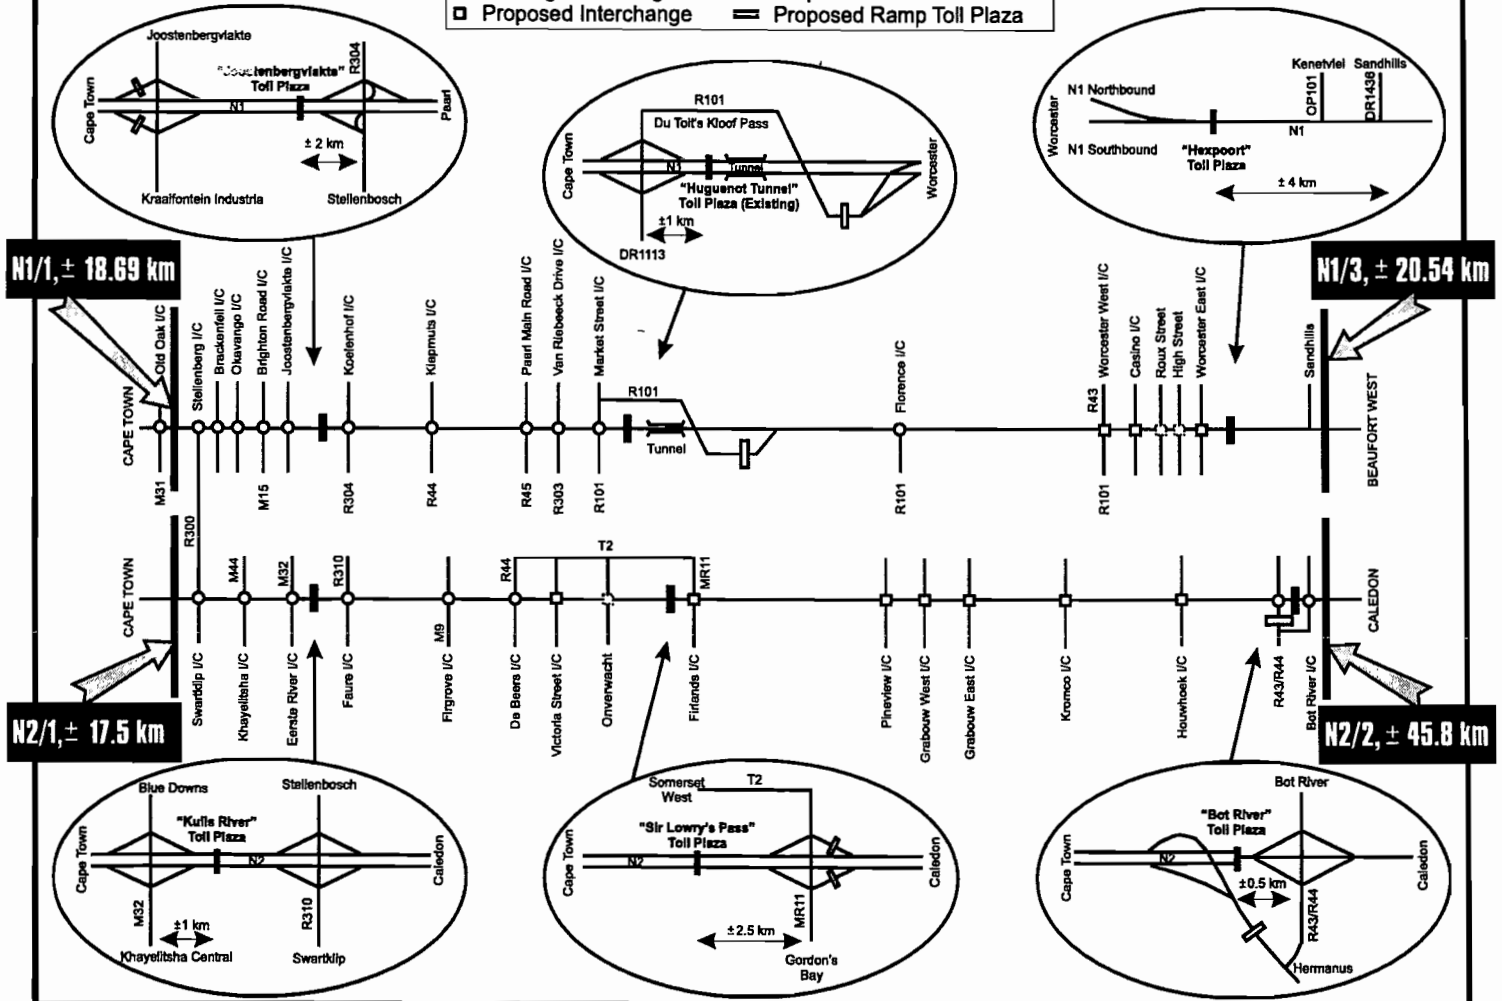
Proposed Interchange
Proposed Ramp Toll Plaza

Joostenbergvlakte
"Joostenbergvlakte" Toll Plaza
R304
Cape Town
N1
Paarl
± 2 km
Kraaifontein Industria
Stellenbosch

R101
Du Toit's Kloof Pass
Cape Town
N1
Tunnel
Worcester
"Huguenot Tunnel" Toll Plaza (Existing)
±1 km
DR1113

N1 Northbound
Kenetvlei
Sandhills
OP101
DR1436
Worcester
N1
N1 Southbound
"Hexpoort" Toll Plaza
± 4 km

N1/1, ± 18.69 km
N1/3, ± 20.54 km

Old Oak I/C
Stellenberg I/C
Brackenfell I/C
Okavango I/C
Brighton Road I/C
Joostenbergvlakte I/C
Koelenhof I/C
Klapmuts I/C
Paarl Main Road I/C
Van Riebeeck Drive I/C
Market Street I/C
Florence I/C
Worcester West I/C
Casino I/C
Roux Street
High Street
Worcester East I/C
Sandhills

CAPE TOWN
R101
Tunnel
R43
BEAUFORT WEST
M31
M15
R304
R44
R45
R303
R101
R101
R101
R300

T2
M44
M32
R310
R44
MR11
CAPE TOWN
CALEDON
M9

Swartklip I/C
Khayelitsha I/C
Eerste River I/C
Faure I/C
Firgrove I/C
De Beers I/C
Victoria Street I/C
Onverwacht
Firlands I/C
Pineview I/C
Grabouw West I/C
Grabouw East I/C
Kromco I/C
Houwhoek I/C
R43/R44
Bot River I/C

N2/1, ± 17.5 km
N2/2, ± 45.8 km

Blue Downs
Stellenbosch
"Kuils River" Toll Plaza
Cape Town
N2
Caledon
M32
R310
±1 km
Khayelitsha Central
Swartklip

Somerset West
T2
"Sir Lowry's Pass" Toll Plaza
Cape Town
N2
Caledon
MR11
±2.5 km
Gordon's Bay

Bot River
"Bot River" Toll Plaza
Cape Town
N2
Caledon
±0.5 km
R43/R44
Hermanus